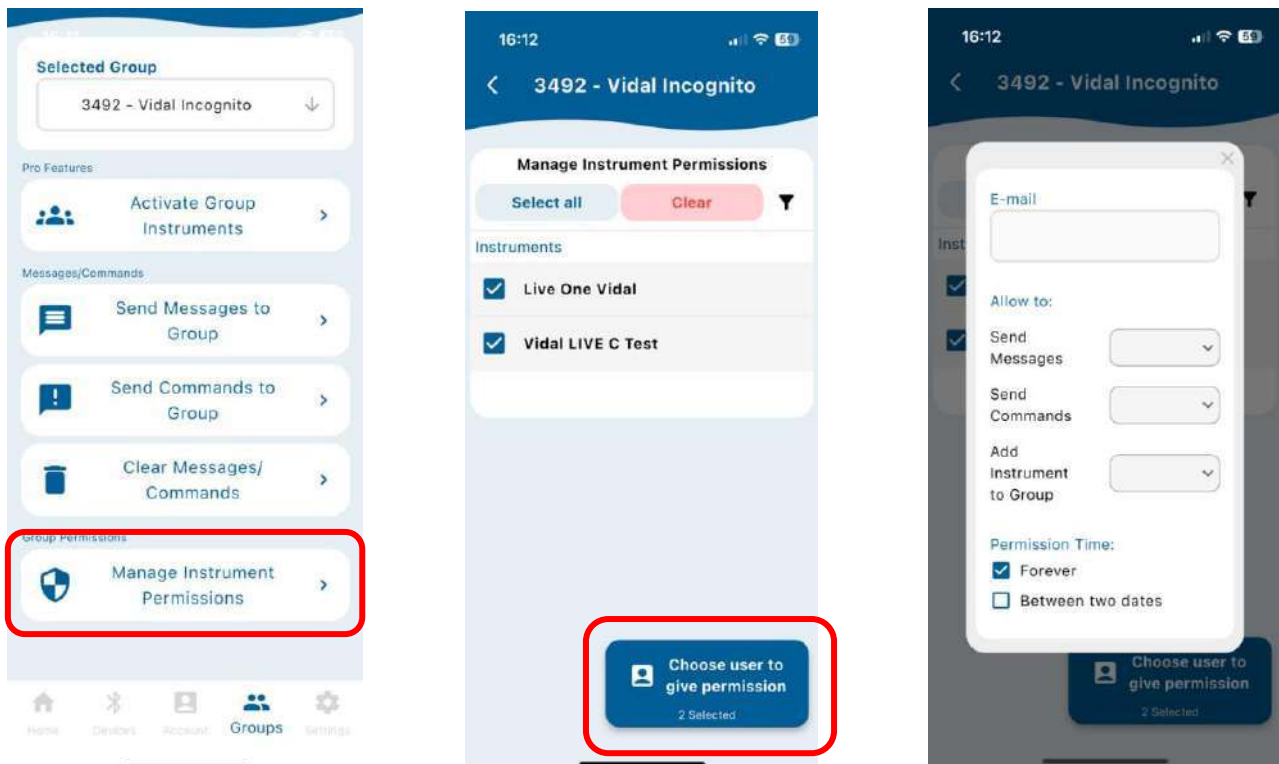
Selected Group

3492 - Vidal Incognito

Pro Features

Activate Group Instruments

Messages/Commands

Send Messages to Group

Send Commands to Group

Clear Messages/ Commands

Group Permissions

Manage Instrument Permissions

Home Devices Account Groups Settings

16:12

3492 - Vidal Incognito

Manage Instrument Permissions

Select all Clear

Instruments

Live One Vidal

Vidal LIVE C Test

Choose user to give permission

2 Selected

16:12

3492 - Vidal Incognito

E-mail

Allow to:

Send Messages

Send Commands

Add Instrument to Group

Permission Time:

Forever

Between two dates

Choose user to give permission

2 Selected